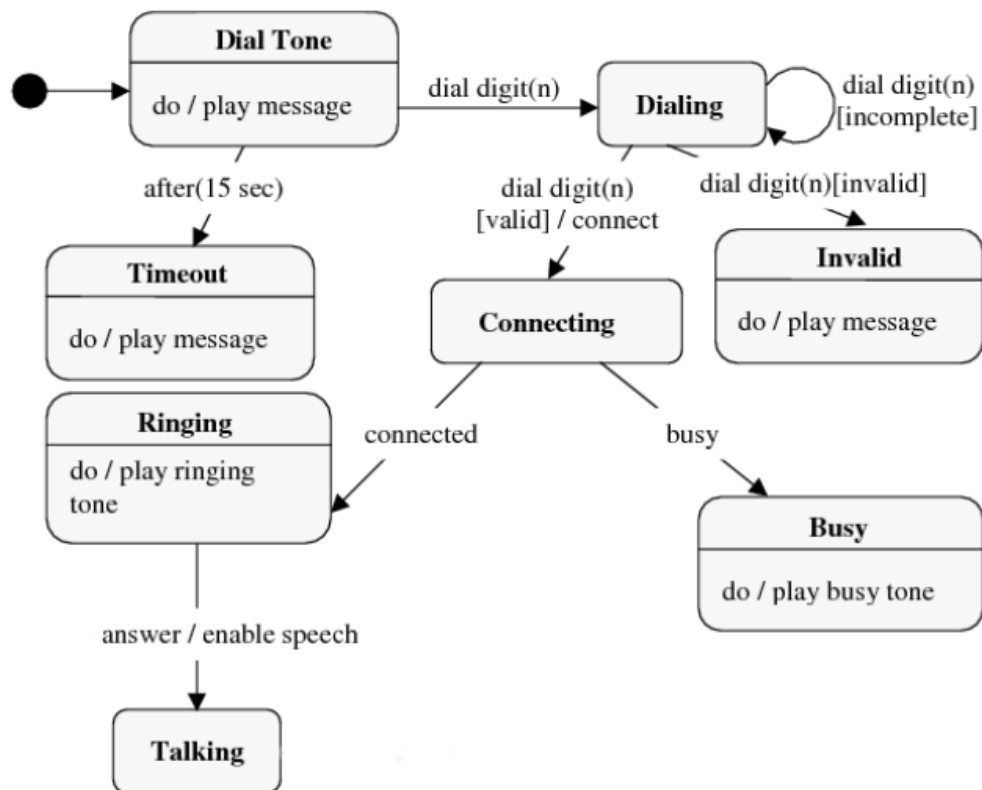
Dial Tone

do / play message

dial digit(n)

Dialing

dial digit(n)
[incomplete]

after(15 sec)

dial digit(n)
[valid] / connect

dial digit(n)[invalid]

Timeout

do / play message

Invalid

do / play message

Connecting

Ringing

do / play ringing tone

connected

busy

Busy

do / play busy tone

answer / enable speech

Talking